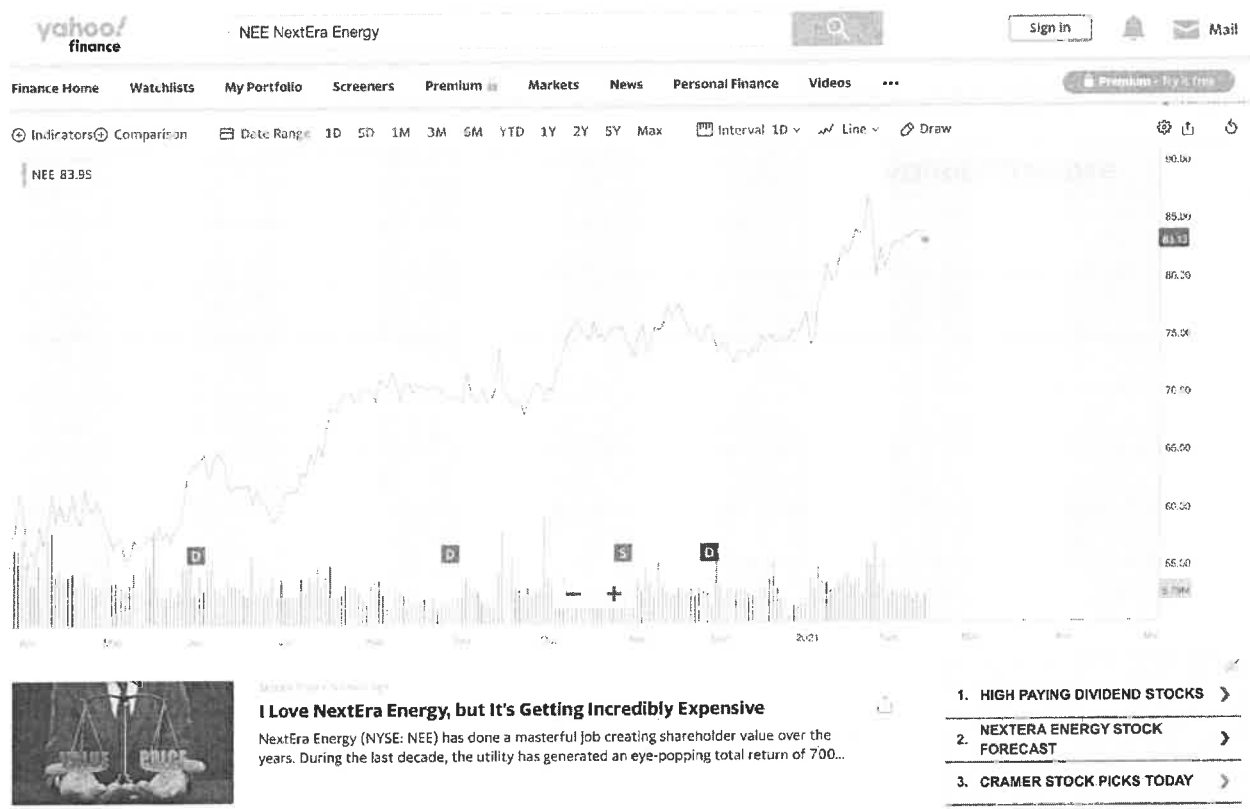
yahoo! finance

NEE NextEra Energy

Sign in

Mail

Finance Home  Watchlists  My Portfolio  Screeners  Premium  Markets  News  Personal Finance  Videos  •••

Premium - Try it free

Indicators  Comparison  Date Range  1D  5D  1M  3M  6M  YTD  1Y  2Y  5Y  Max  Interval 1D  Line  Draw

NEE 83.95

90.00
85.00
83.13
80.00
75.00
70.00
65.00
60.00
55.00
5.79M

D  D  S  D

–  +

2021

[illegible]

I Love NextEra Energy, but It's Getting Incredibly Expensive

NextEra Energy (NYSE: NEE) has done a masterful job creating shareholder value over the years. During the last decade, the utility has generated an eye-popping total return of 700...

VALUE  PRICE

1. HIGH PAYING DIVIDEND STOCKS
2. NEXTERA ENERGY STOCK FORECAST
3. CRAMER STOCK PICKS TODAY